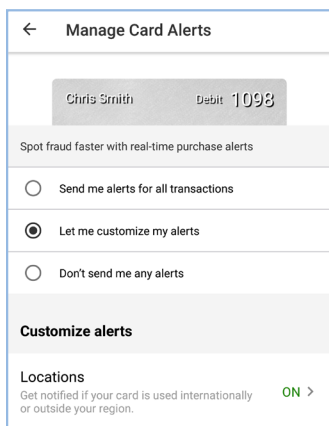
← Manage Card Alerts

Chris Smith Debit 1098

Spot fraud faster with real-time purchase alerts

Send me alerts for all transactions

Let me customize my alerts

Don't send me any alerts

Customize alerts

Locations
Get notified if your card is used internationally or outside your region.
ON >